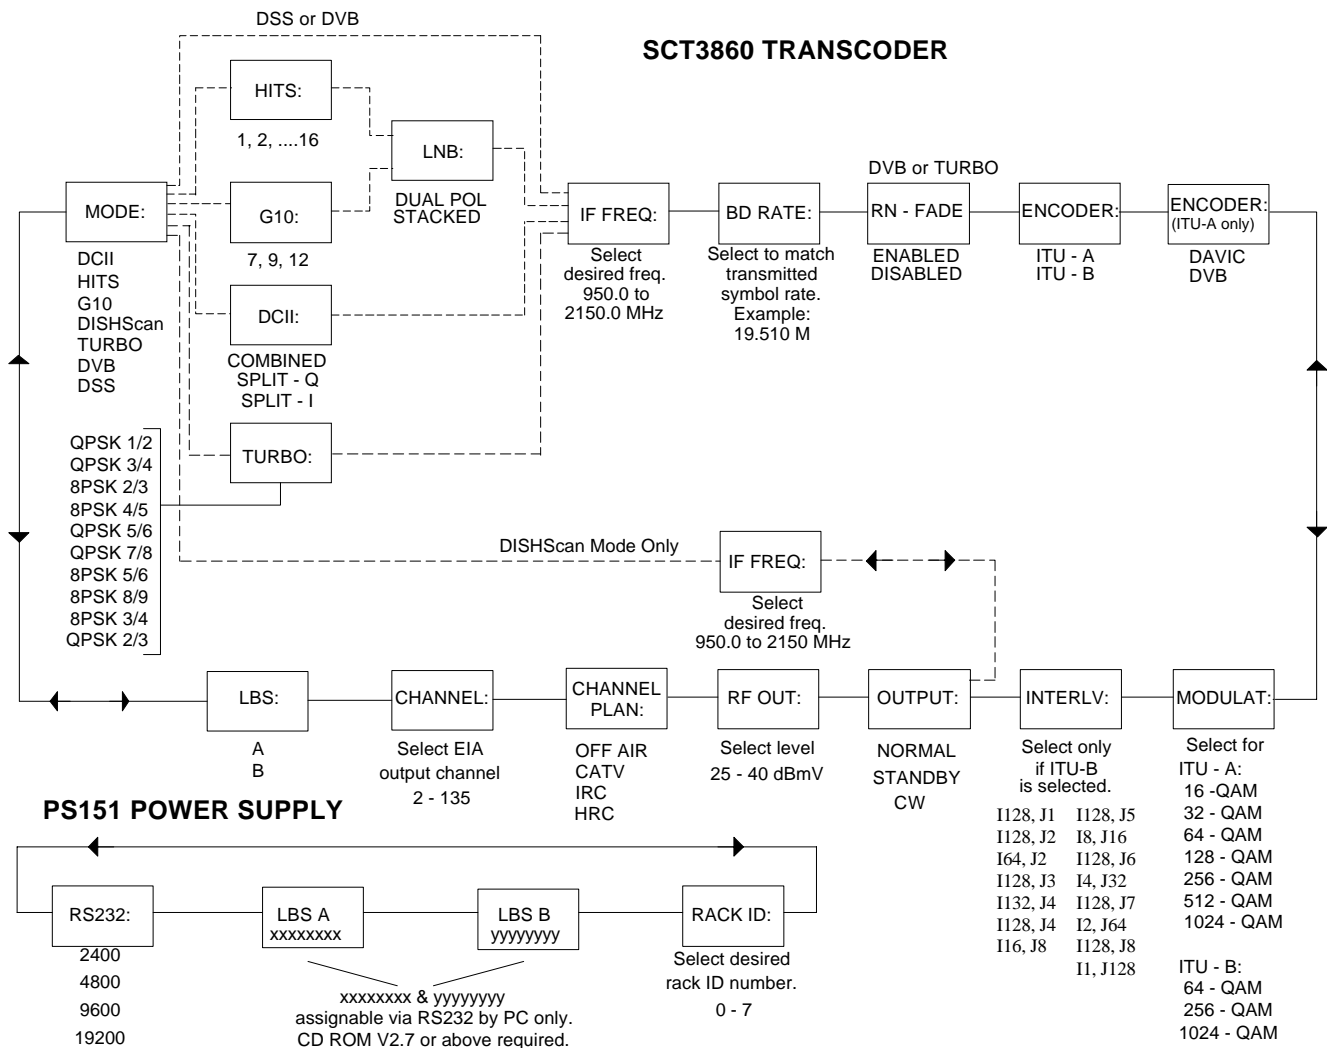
SCT3860 TRANSCODER

DSS or DVB

HITS:

1, 2, ....16

LNB:

DUAL POL
STACKED

MODE:

DCII
HITS
G10
DISHScan
TURBO
DVB
DSS

G10:

7, 9, 12

DCII:

COMBINED
SPLIT - Q
SPLIT - I

TURBO:

QPSK 1/2
QPSK 3/4
8PSK 2/3
8PSK 4/5
QPSK 5/6
QPSK 7/8
8PSK 5/6
8PSK 8/9
8PSK 3/4
QPSK 2/3

IF FREQ:

Select desired freq. 950.0 to 2150.0 MHz

BD RATE:

Select to match transmitted symbol rate. Example: 19.510 M

DVB or TURBO

RN - FADE

ENABLED
DISABLED

ENCODER:

ITU - A
ITU - B

ENCODER:
(ITU-A only)

DAVIC
DVB

DISHScan Mode Only

IF FREQ:

Select desired freq. 950.0 to 2150 MHz

LBS:

A
B

CHANNEL:

Select EIA output channel 2 - 135

CHANNEL PLAN:

OFF AIR
CATV
IRC
HRC

RF OUT:

Select level 25 - 40 dBmV

OUTPUT:

NORMAL
STANDBY
CW

INTERLV:

Select only if ITU-B is selected.

I128, J1
I128, J2
I64, J2
I128, J3
I132, J4
I128, J4
I16, J8

I128, J5
I8, J16
I128, J6
I4, J32
I128, J7
I2, J64
I128, J8
I1, J128

MODULAT:

Select for
ITU - A:
16 -QAM
32 - QAM
64 - QAM
128 - QAM
256 - QAM
512 - QAM
1024 - QAM

ITU - B:
64 - QAM
256 - QAM
1024 - QAM

PS151 POWER SUPPLY

RS232:

2400
4800
9600
19200

LBS A
xxxxxxxx

LBS B
yyyyyyyy

RACK ID:

Select desired rack ID number.
0 - 7

xxxxxxxx & yyyyyyyy
assignable via RS232 by PC only.
CD ROM V2.7 or above required.